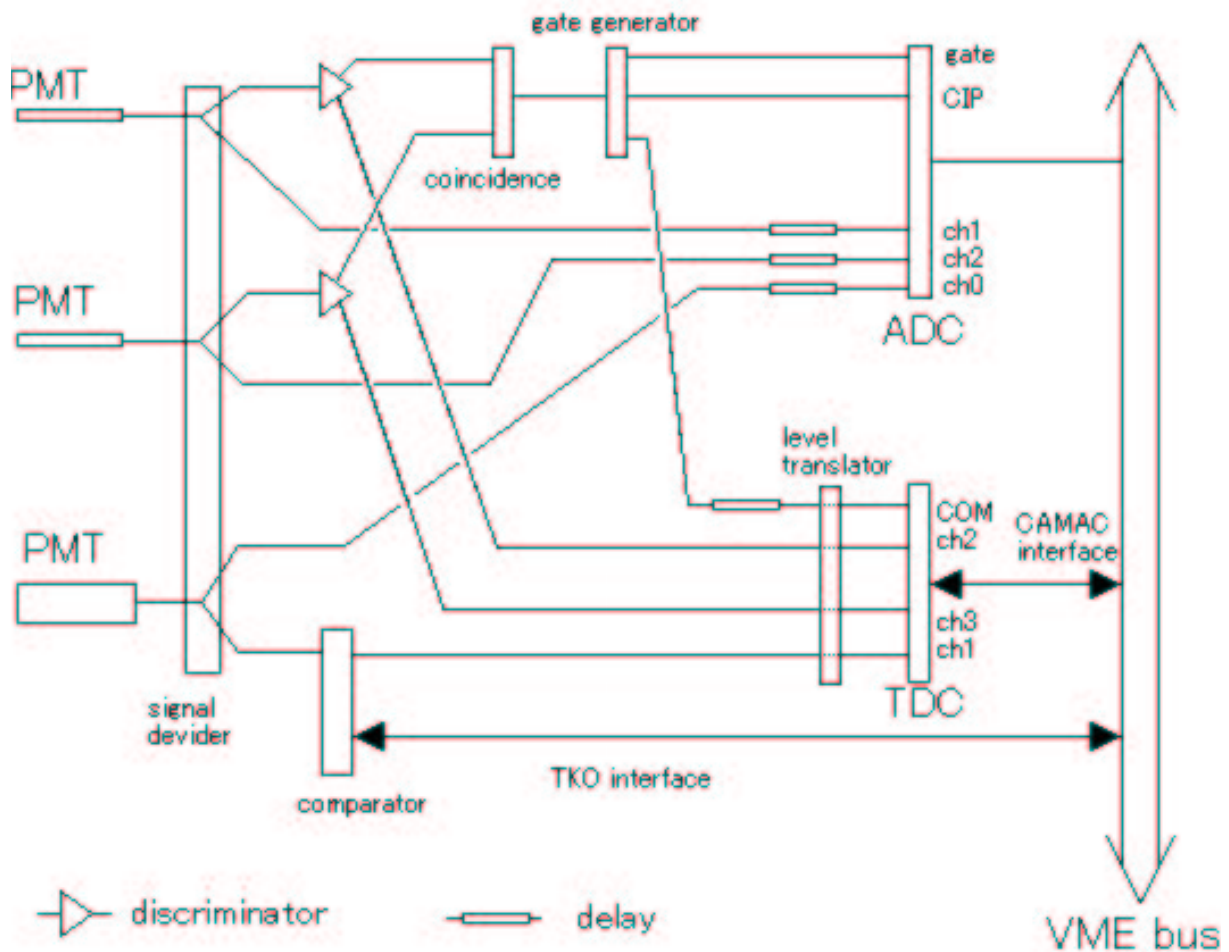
gate generator

PMT

gate

CIP

coincidence

ch1

ch2

PMT

ch0

ADC

level translator

COM

ch2

CAMAC interface

PMT

ch3

ch1

TDC

signal devider

TKO interface

comparator

discriminator

delay

VME bus